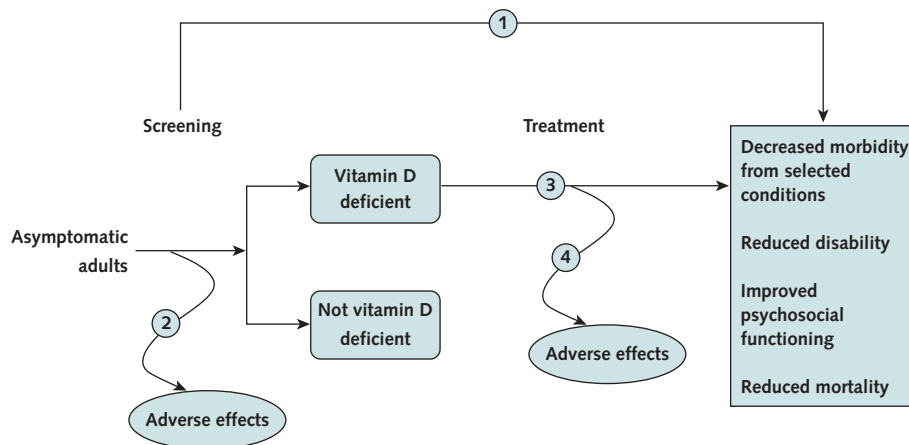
1

Screening

Treatment

Asymptomatic adults

Vitamin D deficient

Not vitamin D deficient

3

4

2

Adverse effects

Adverse effects

Decreased morbidity from selected conditions

Reduced disability

Improved psychosocial functioning

Reduced mortality